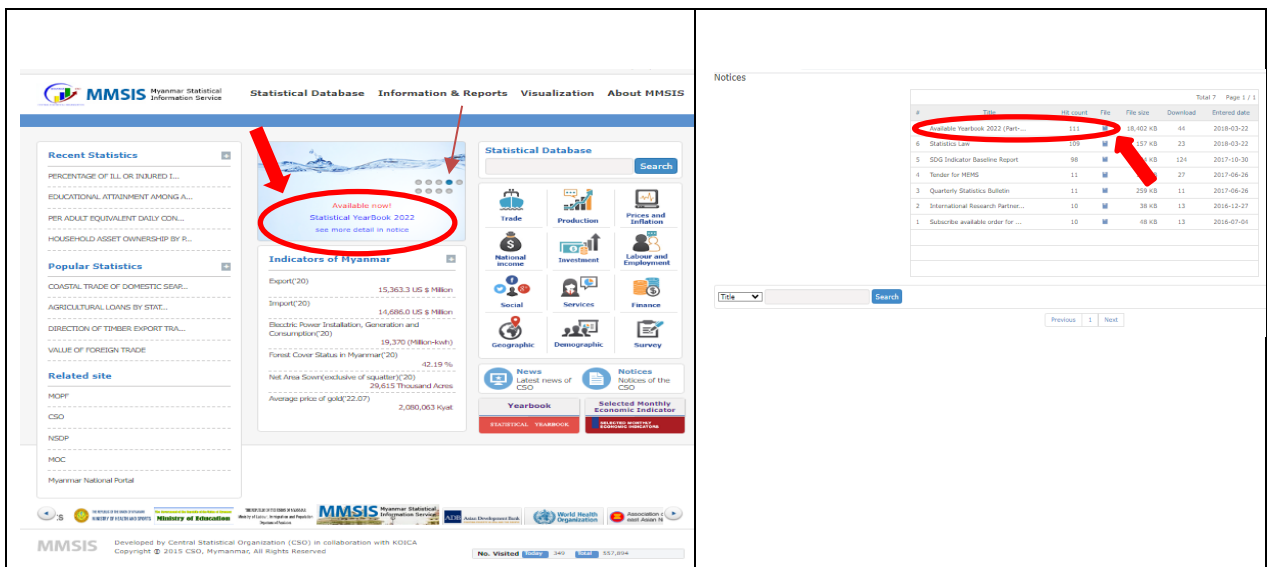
MMSIS Myanmar Statistical Information Service

Statistical Database Information & Reports Visualization About MMSIS

Recent Statistics

PERCENTAGE OF ILL OR INJURED I...

EDUCATIONAL ATTAINMENT AMONG A...

PER ADULT EQUIVALENT DAILY CON...

HOUSEHOLD ASSET OWNERSHIP BY P...

Popular Statistics

COASTAL TRADE OF DOMESTIC SEAP...

AGRICULTURAL LOANS BY STAT...

DIRECTION OF TIMBER EXPORT TRA...

VALUE OF FOREIGN TRADE

Related site

MOPF

CSO

NSDP

MOC

Myanmar National Portal

Available now!
Statistical YearBook 2022
see more detail in notice

Indicators of Myanmar

Export('20)
15,363.3 US $ Million

Import('20)
14,686.0 US $ Million

Electric Power Installation, Generation and Consumption('20)
19,370 (Million-kwh)

Forest Cover Status in Myanmar('20)
42.19 %

Net Area Sown(exclusive of squatter)('20)
29,615 Thousand Acres

Average price of gold('22.07)
2,080,063 Kyat

Statistical Database

Search

Trade
Production
Prices and Inflation
National income
Investment
Labour and Employment
Social
Services
Finance
Geographic
Demographic
Survey

News
Latest news of CSO

Notices
Notices of the CSO

Yearbook
STATISTICAL YEARBOOK

Selected Monthly Economic Indicator
SELECTED MONTHLY ECONOMIC INDICATORS

Ministry of Education
MMSIS Myanmar Statistical Information Service
Asian Development Bank
World Health Organization

MMSIS Developed by Central Statistical Organization (CSO) in collaboration with KOICA
Copyright © 2015 CSO, Myanmar, All Rights Reserved

No. Visited Today 349 Total 557,894

Notices

Total 7 Page 1 / 1

| # | Title | Hit count | File | File size | Download | Entered date |
|---|---|---|---|---|---|---|
| | Available Yearbook 2022 (Part-... | 111 | | 18,402 KB | 44 | 2018-03-22 |
| 6 | Statistics Law | 109 | | 157 KB | 23 | 2018-03-22 |
| 5 | SDG Indicator Baseline Report | 98 | | KB | 124 | 2017-10-30 |
| 4 | Tender for MEMS | 11 | | | 27 | 2017-06-26 |
| 3 | Quarterly Statistics Bulletin | 11 | | 259 KB | 11 | 2017-06-26 |
| 2 | International Research Partner... | 10 | | 38 KB | 13 | 2016-12-27 |
| 1 | Subscribe available order for ... | 10 | | 48 KB | 13 | 2016-07-04 |

Title Search

Previous 1 Next